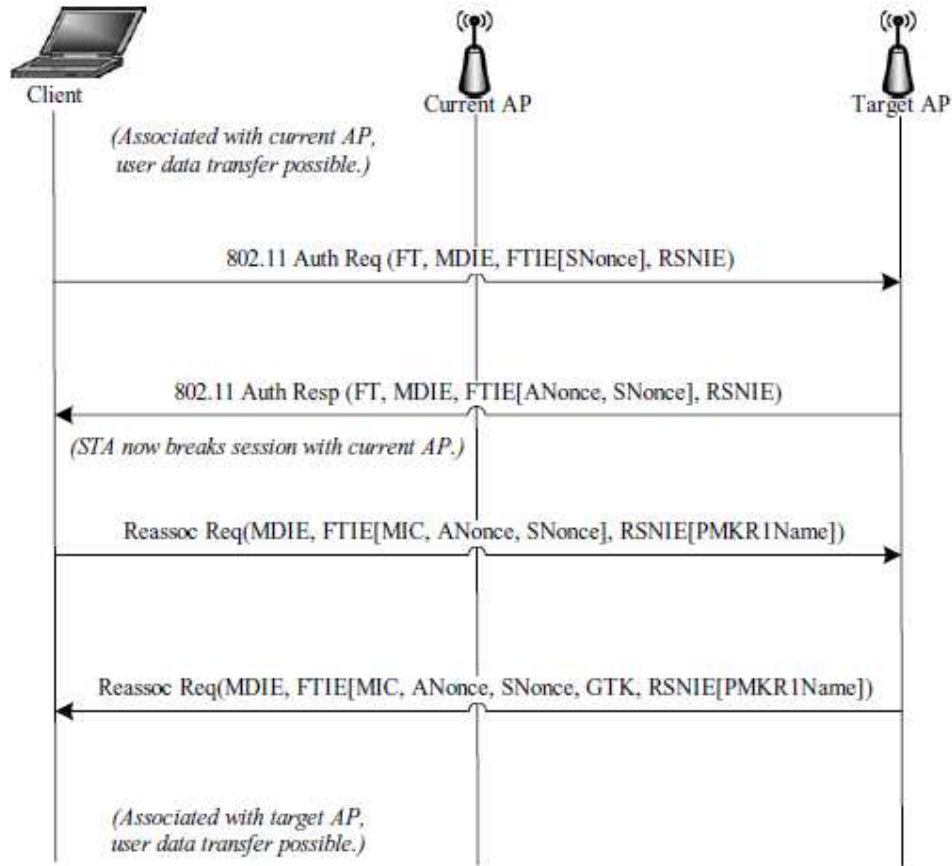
Client

Current AP

Target AP

(Associated with current AP, user data transfer possible.)

802.11 Auth Req (FT, MDIE, FTIE[SNonce], RSNIE)

802.11 Auth Resp (FT, MDIE, FTIE[ANonce, SNonce], RSNIE)

(STA now breaks session with current AP.)

Reassoc Req(MDIE, FTIE[MIC, ANonce, SNonce], RSNIE[PMKR1Name])

Reassoc Req(MDIE, FTIE[MIC, ANonce, SNonce, GTK, RSNIE[PMKR1Name])

(Associated with target AP, user data transfer possible.)